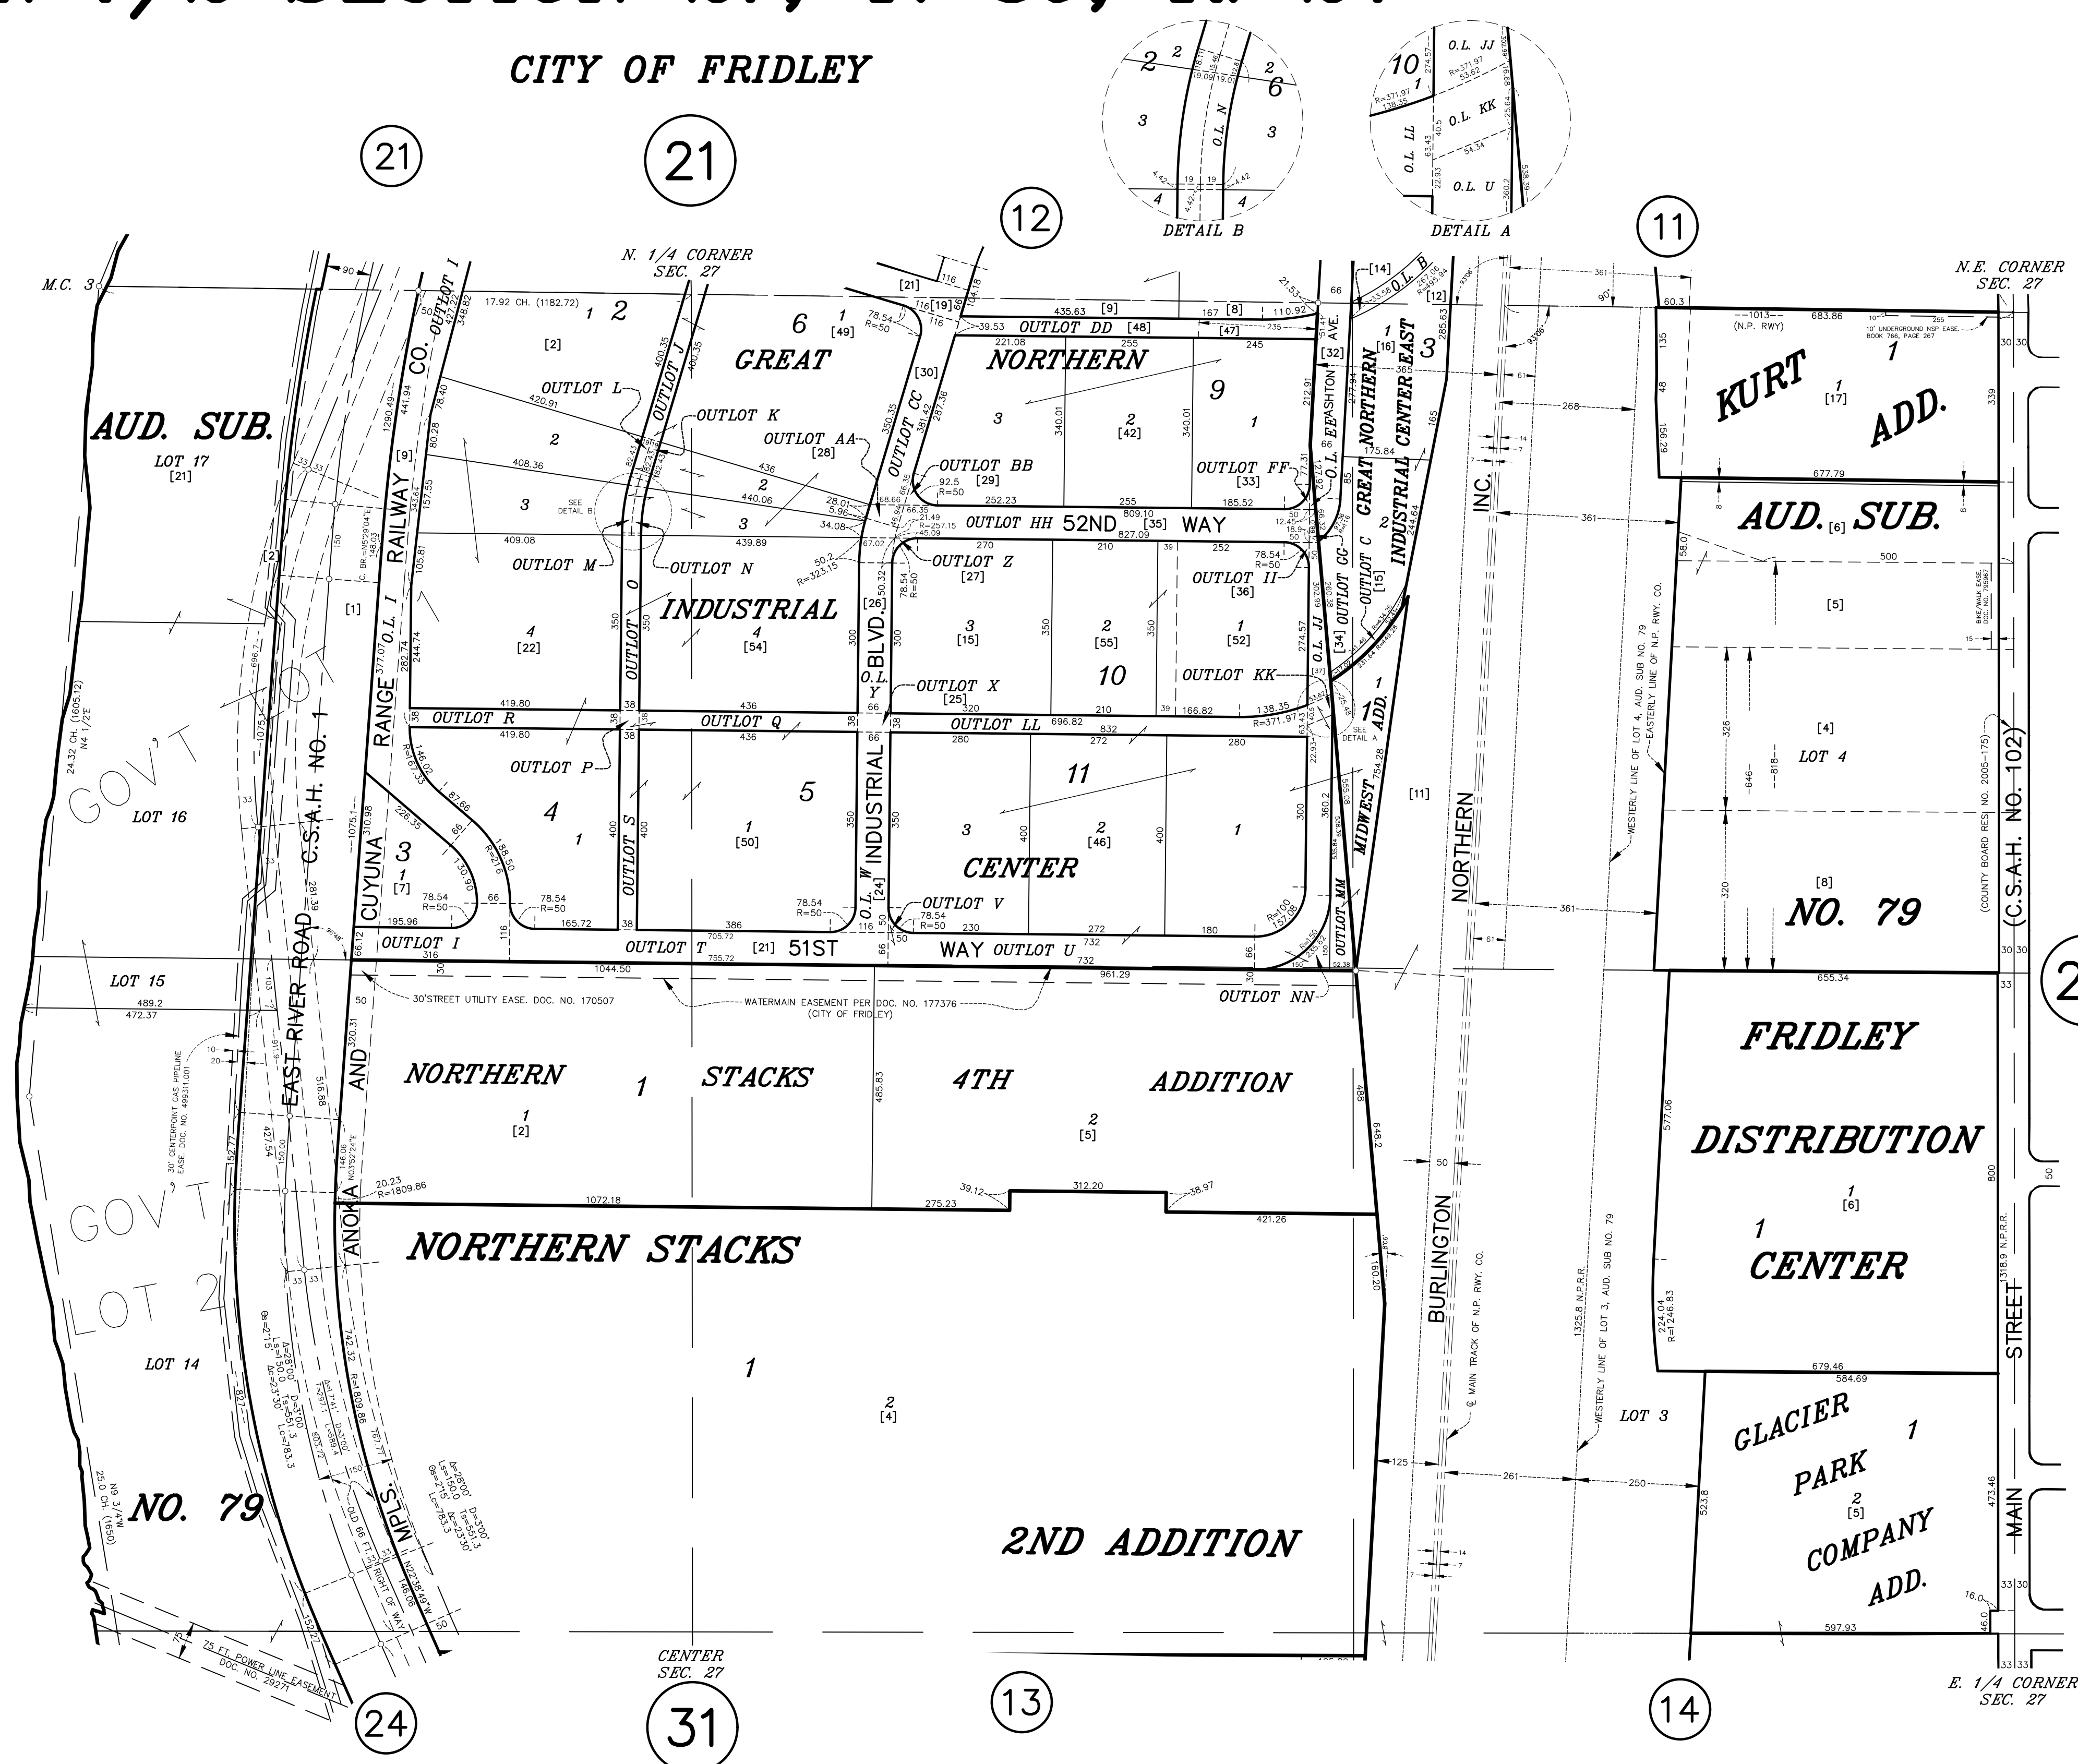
CITY OF FRIDLEY

21

21

12

11

DETAIL B

DETAIL A

O.L. N

O.L. JJ

O.L. KK

O.L. LL

O.L. U

R=371.97

N. 1/4 CORNER SEC. 27

N.E. CORNER SEC. 27

M.C. 3

AUD. SUB.

LOT 17 [21]

GOV'T LOT 16

LOT 15

GOV'T LOT 2

LOT 14

NO. 79

EAST RIVER ROAD C.S.A.H. NO. 1

ANOKA AND MPLS.

CUYUNA RANGE RAILWAY CO. OUTLOT I

OUTLOT L

OUTLOT K

OUTLOT AA [28]

OUTLOT J

OUTLOT CC

OUTLOT BB [29]

OUTLOT DD [48]

OUTLOT FF [33]

OUTLOT HH 52ND [35] WAY

OUTLOT M

OUTLOT N

OUTLOT O

OUTLOT Z [27]

OUTLOT II [36]

OUTLOT GG

OUTLOT C

OUTLOT KK

OUTLOT JJ

OUTLOT X [25]

OUTLOT R

OUTLOT Q

OUTLOT LL

OUTLOT P

OUTLOT S

OUTLOT W [24]

OUTLOT V

OUTLOT I

OUTLOT T [21] 51ST WAY OUTLOT U

OUTLOT MM

OUTLOT NN

GREAT NORTHERN INDUSTRIAL CENTER

6 9 10 11 4 5 3

ASHTON AVE.

GREAT NORTHERN INDUSTRIAL CENTER EAST

MIDWEST ADD.

BURLINGTON NORTHERN INC.

KURT ADD. 1 [17]

AUD. [6] SUB.

LOT 4 [4]

NO. 79

FRIDLEY DISTRIBUTION CENTER 1 [6]

GLACIER PARK COMPANY ADD. 1 2 [5]

LOT 3

(C.S.A.H. NO. 102)

MAIN STREET

30'STREET UTILITY EASE. DOC. NO. 170507

WATERMAIN EASEMENT PER DOC. NO. 177376 (CITY OF FRIDLEY)

NORTHERN 1 STACKS 4TH ADDITION

NORTHERN STACKS 2ND ADDITION

1 [2]

2 [5]

1

2 [4]

10' UNDERGROUND NSP EASE. BOOK 766, PAGE 267

(N.P. RWY)

WESTERLY LINE OF LOT 4, AUD. SUB NO. 79 EASTERLY LINE OF N.P. RWY. CO.

WESTERLY LINE OF LOT 3, AUD. SUB NO. 79

℄ MAIN TRACK OF N.P. RWY. CO.

30' CENTERPOINT GAS PIPELINE EASE. DOC. NO. 499311.001

OLD 66 FT. RIGHT OF WAY

75 FT. POWER LINE EASEMENT DOC. NO. 29271

CENTER SEC. 27

E. 1/4 CORNER SEC. 27

24

31

13

14